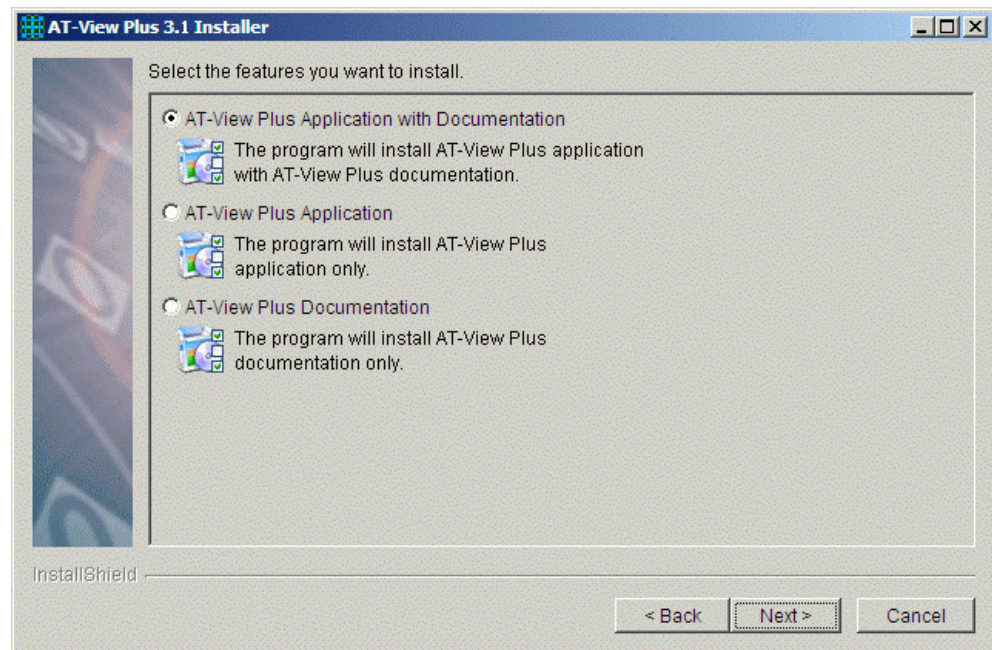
AT-View Plus 3.1 Installer

Select the features you want to install.

AT-View Plus Application with Documentation

The program will install AT-View Plus application with AT-View Plus documentation.

AT-View Plus Application

The program will install AT-View Plus application only.

AT-View Plus Documentation

The program will install AT-View Plus documentation only.

InstallShield

< Back

Next >

Cancel